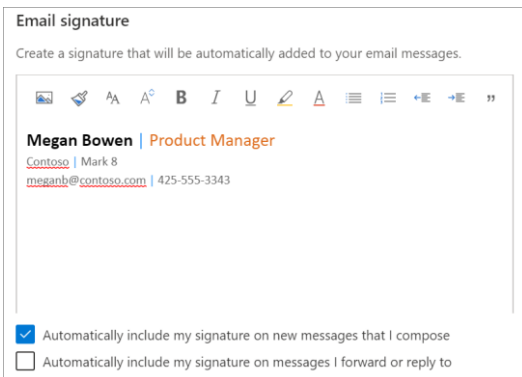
Email signature

Create a signature that will be automatically added to your email messages.

A A B I U A ,,

Megan Bowen | Product Manager

Contoso | Mark 8

meganb@contoso.com | 425-555-3343

Automatically include my signature on new messages that I compose

Automatically include my signature on messages I forward or reply to